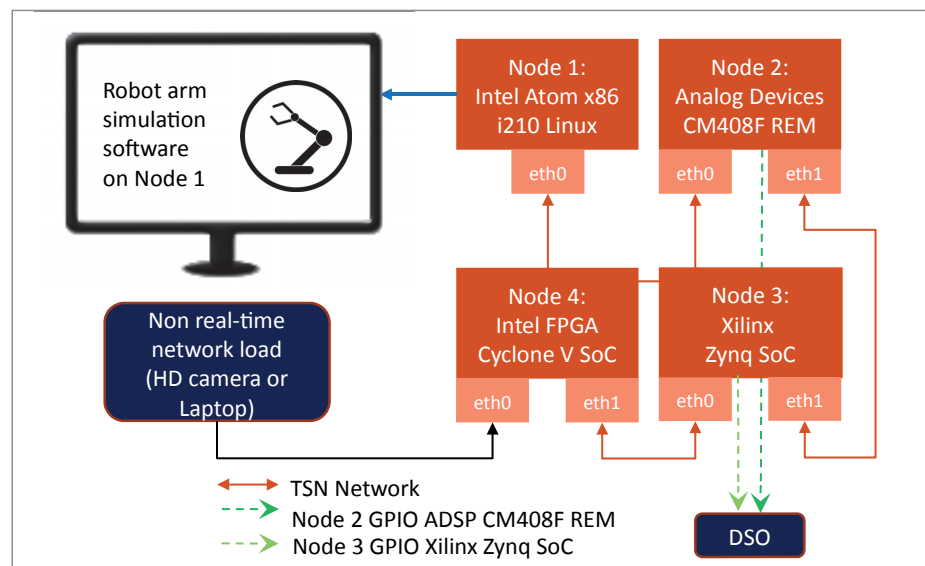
Robot arm simulation software on Node 1

Node 1: Intel Atom x86 i210 Linux

eth0

Node 2: Analog Devices CM408F REM

eth0

eth1

Node 4: Intel FPGA Cyclone V SoC

eth0

eth1

Node 3: Xilinx Zynq SoC

eth0

eth1

Non real-time network load (HD camera or Laptop)

TSN Network

Node 2 GPIO ADSP CM408F REM

Node 3 GPIO Xilinx Zynq SoC

DSO